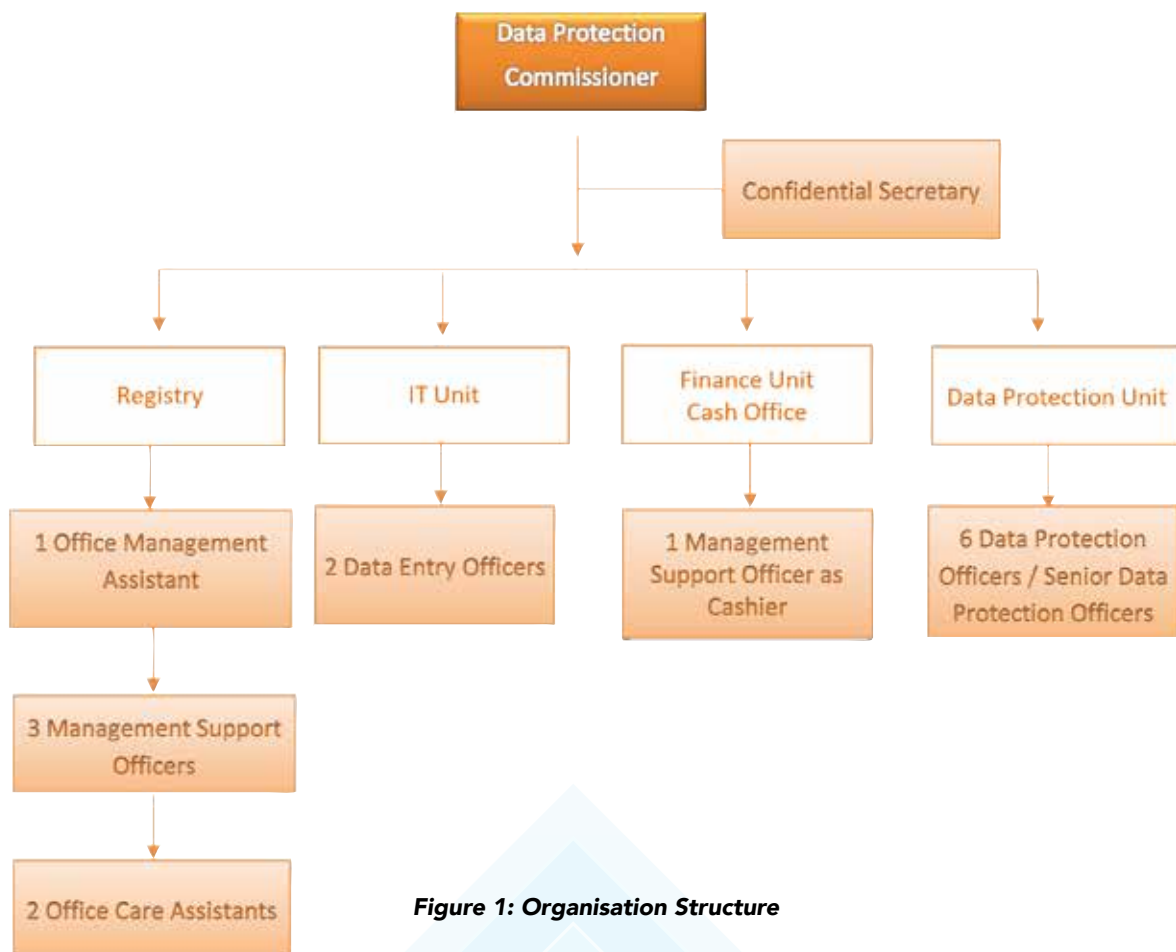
Data Protection Commissioner

Confidential Secretary

Registry

IT Unit

Finance Unit Cash Office

Data Protection Unit

1 Office Management Assistant

2 Data Entry Officers

1 Management Support Officer as Cashier

6 Data Protection Officers / Senior Data Protection Officers

3 Management Support Officers

2 Office Care Assistants

Figure 1: Organisation Structure